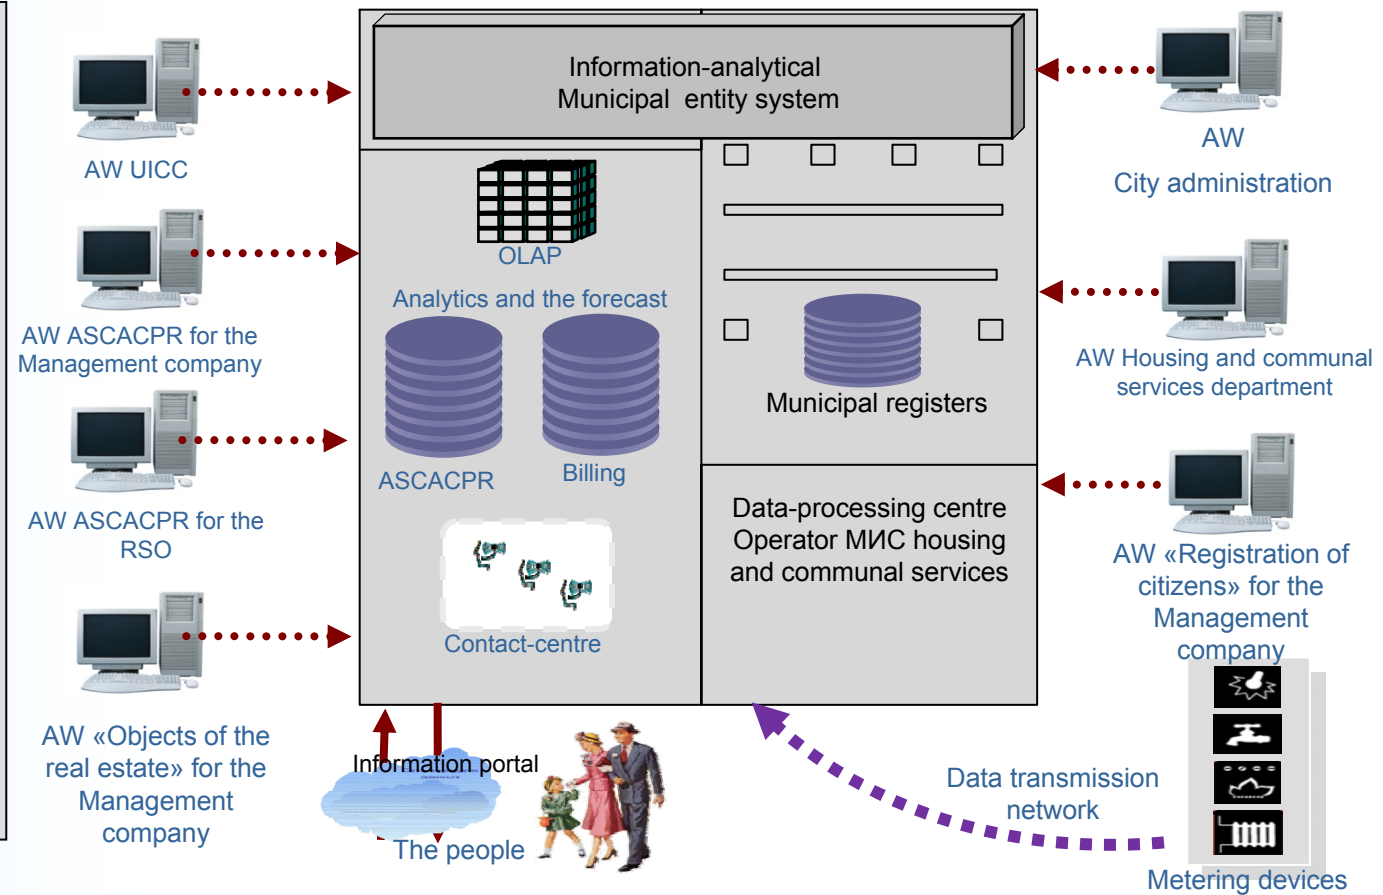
Information-analytical
Municipal entity system

AW UICC

AW ASCACPR for the Management company

AW ASCACPR for the RSO

AW «Objects of the real estate» for the Management company

OLAP

Analytics and the forecast

ASCACPR

Billing

Contact-centre

Municipal registers

Data-processing centre
Operator МИС housing and communal services

AW
City administration

AW Housing and communal services department

AW «Registration of citizens» for the Management company

Information portal

The people

Data transmission network

Metering devices